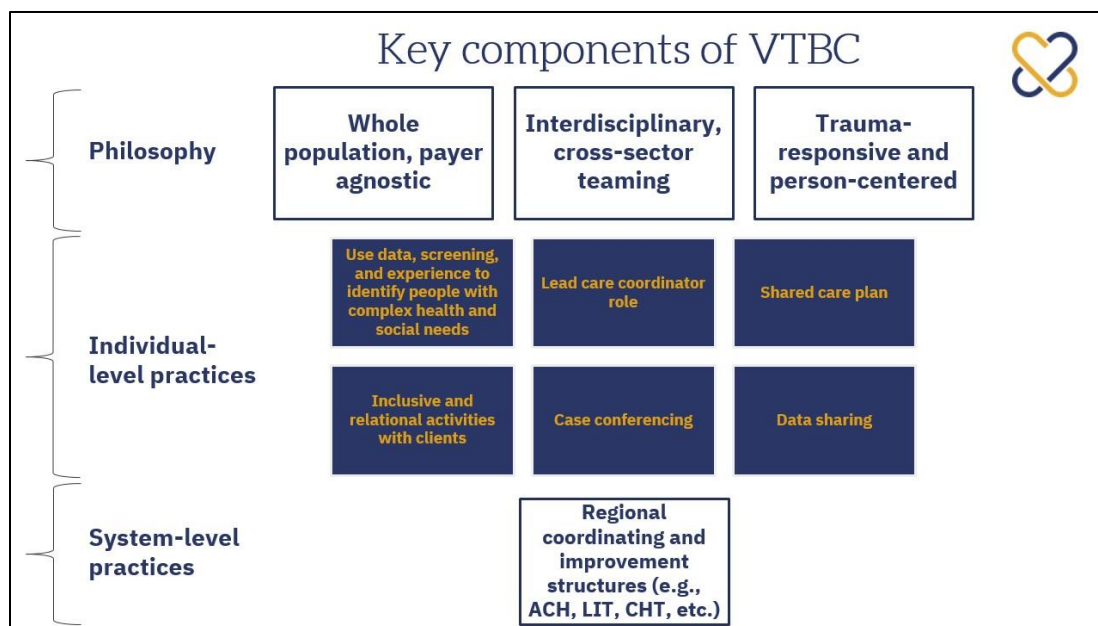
Key components of VTBC

Philosophy

Whole population, payer agnostic

Interdisciplinary, cross-sector teaming

Trauma-responsive and person-centered

Individual-level practices

Use data, screening, and experience to identify people with complex health and social needs

Lead care coordinator role

Shared care plan

Inclusive and relational activities with clients

Case conferencing

Data sharing

System-level practices

Regional coordinating and improvement structures (e.g., ACH, LIT, CHT, etc.)